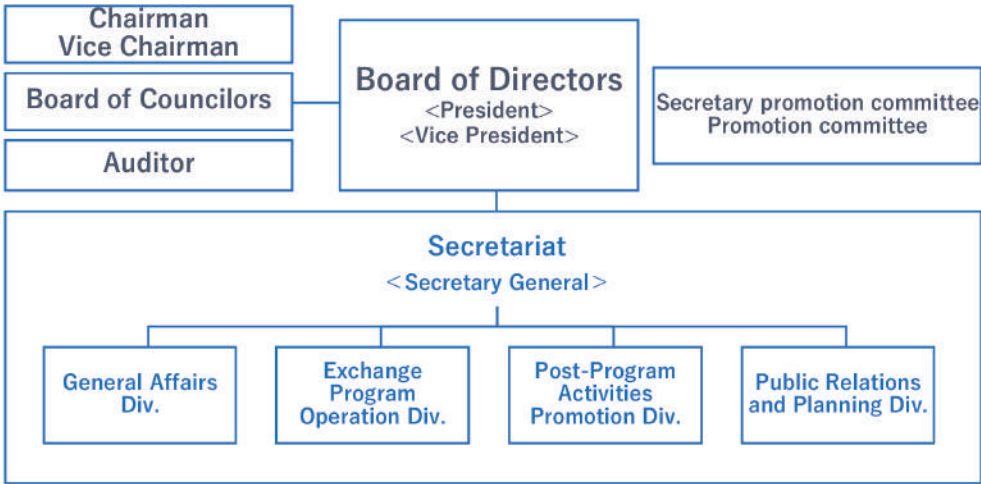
Chairman
Vice Chairman

Board of Councilors

Auditor

Board of Directors
<President>
<Vice President>

Secretary promotion committee
Promotion committee

Secretariat
<Secretary General>

General Affairs Div.

Exchange Program Operation Div.

Post-Program Activities Promotion Div.

Public Relations and Planning Div.